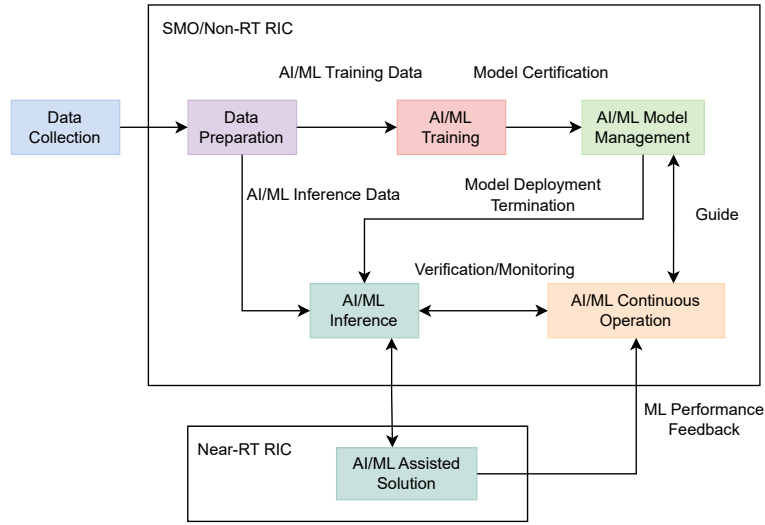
SMO/Non-RT RIC

AI/ML Training Data

Model Certification

Data Collection

Data Preparation

AI/ML Training

AI/ML Model Management

AI/ML Inference Data

Model Deployment Termination

Guide

Verification/Monitoring

AI/ML Inference

AI/ML Continuous Operation

ML Performance Feedback

Near-RT RIC

AI/ML Assisted Solution